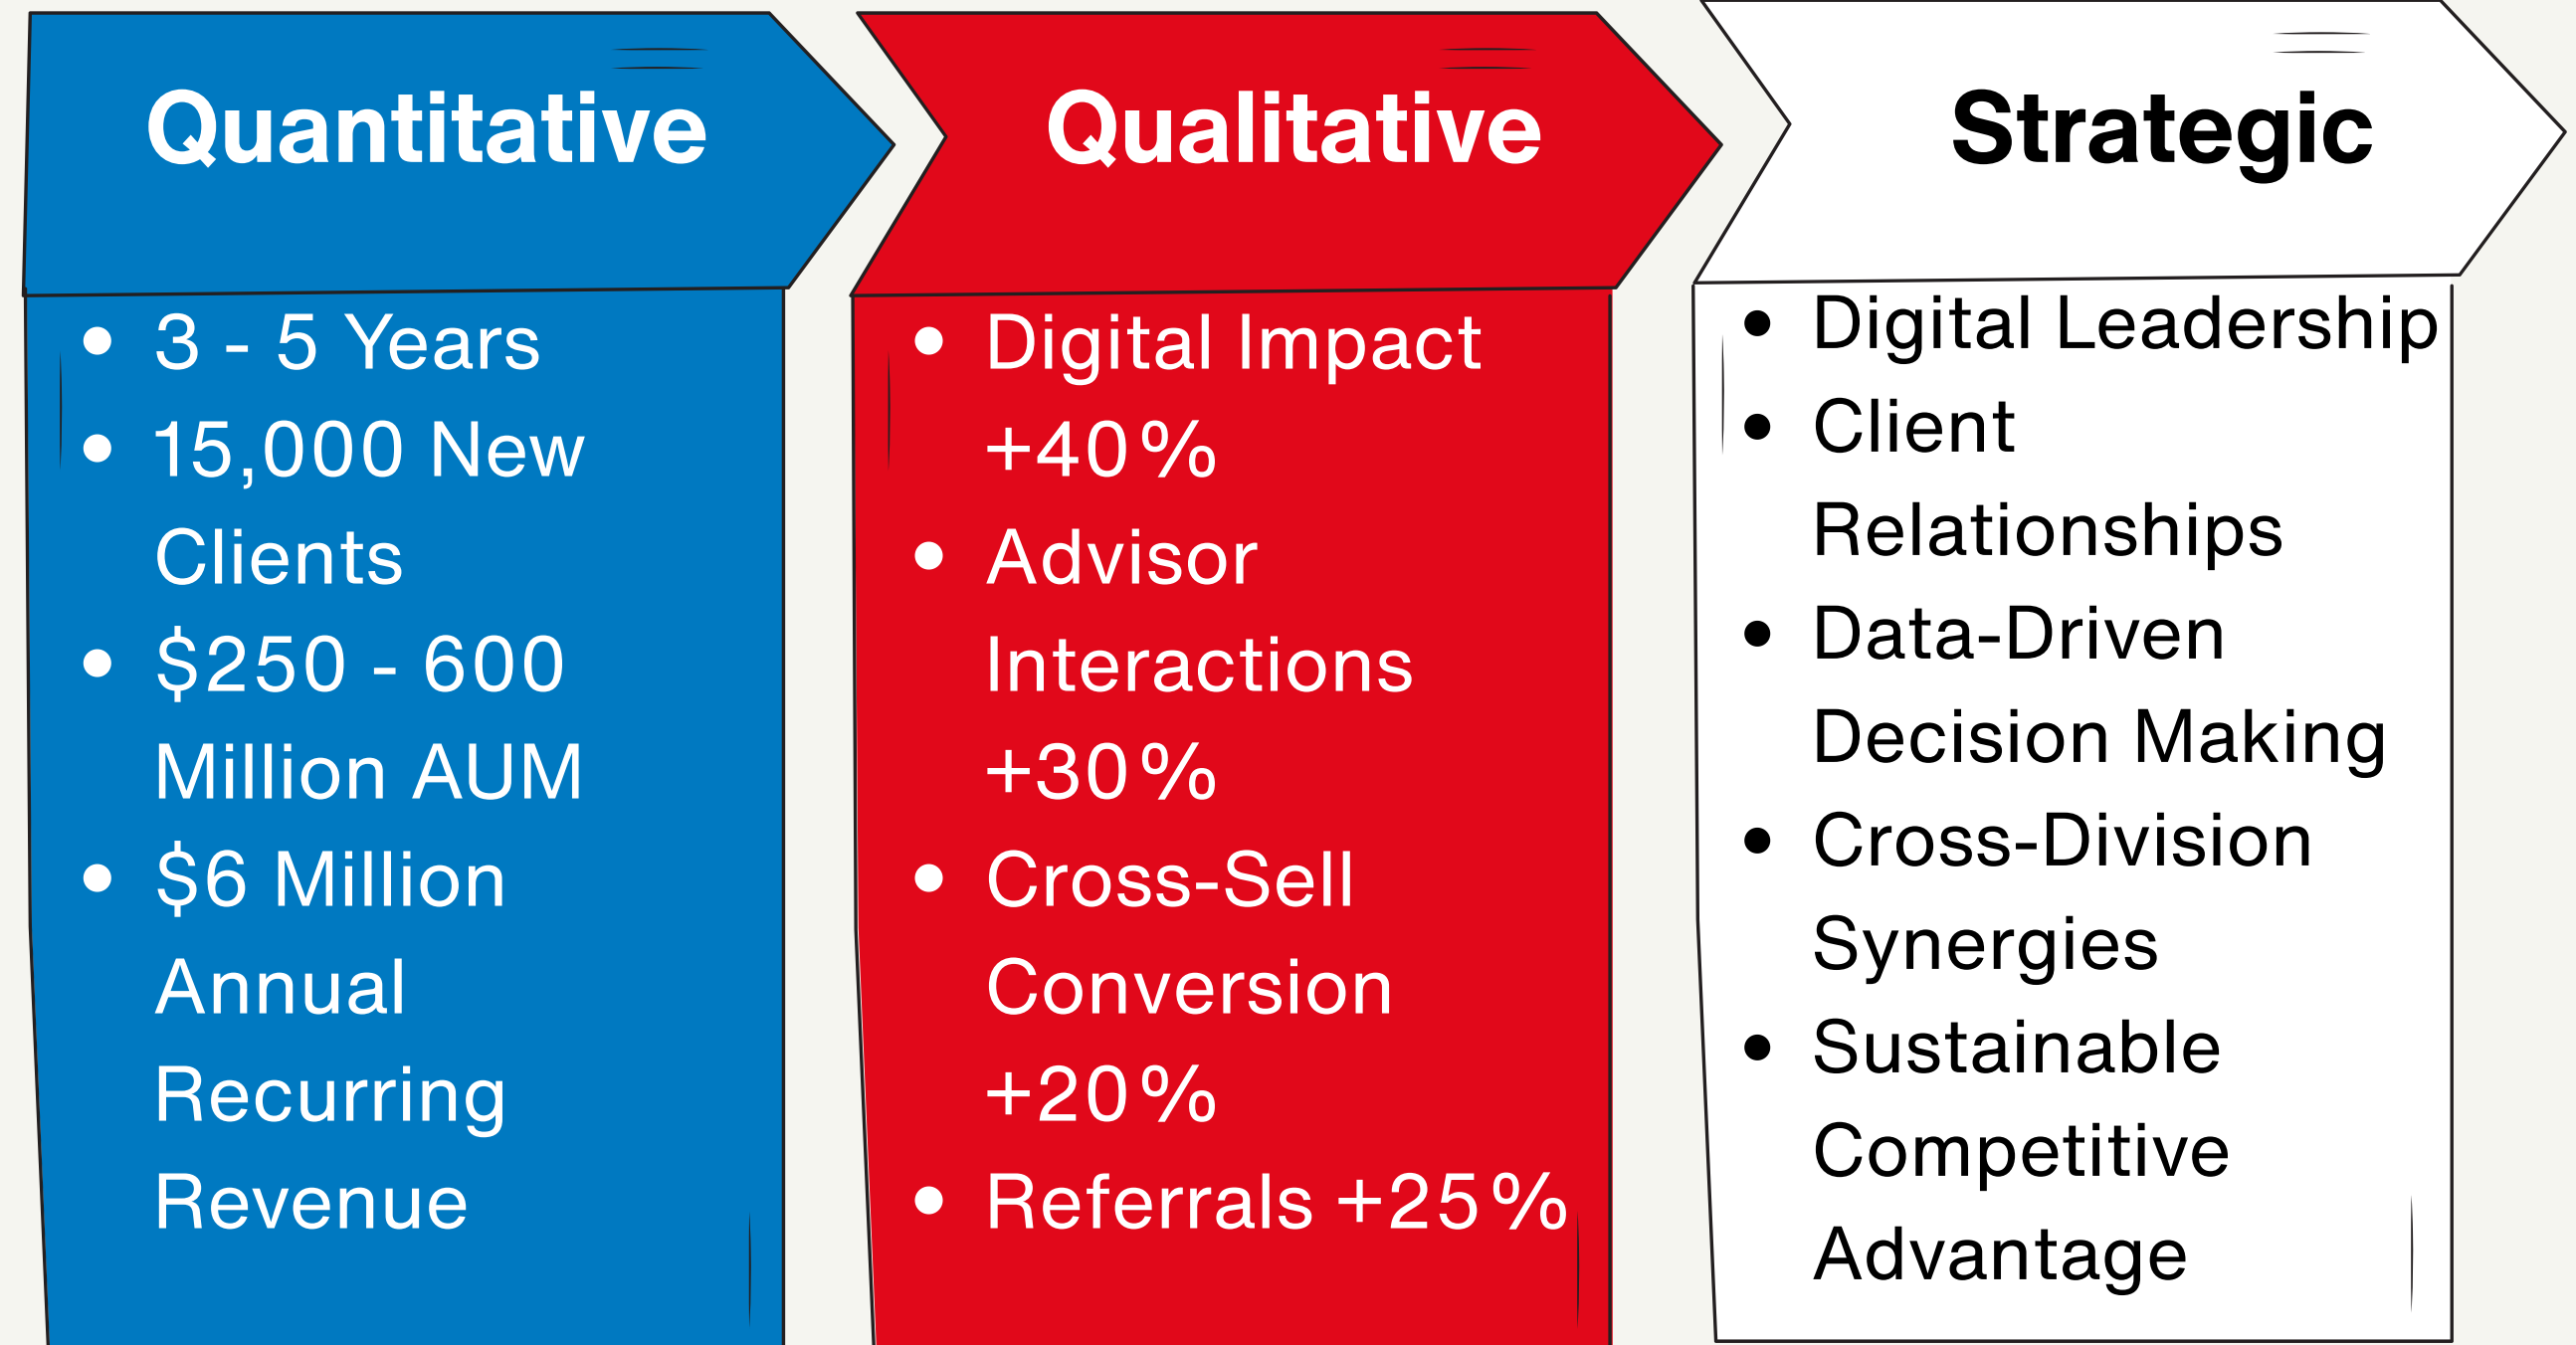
Quantitative

- 3 - 5 Years
- 15,000 New Clients
- \$250 - 600 Million AUM
- \$6 Million Annual Recurring Revenue

Qualitative

- Digital Impact +40%
- Advisor Interactions +30%
- Cross-Sell Conversion +20%
- Referrals +25%

Strategic

- Digital Leadership
- Client Relationships
- Data-Driven Decision Making
- Cross-Division Synergies
- Sustainable Competitive Advantage